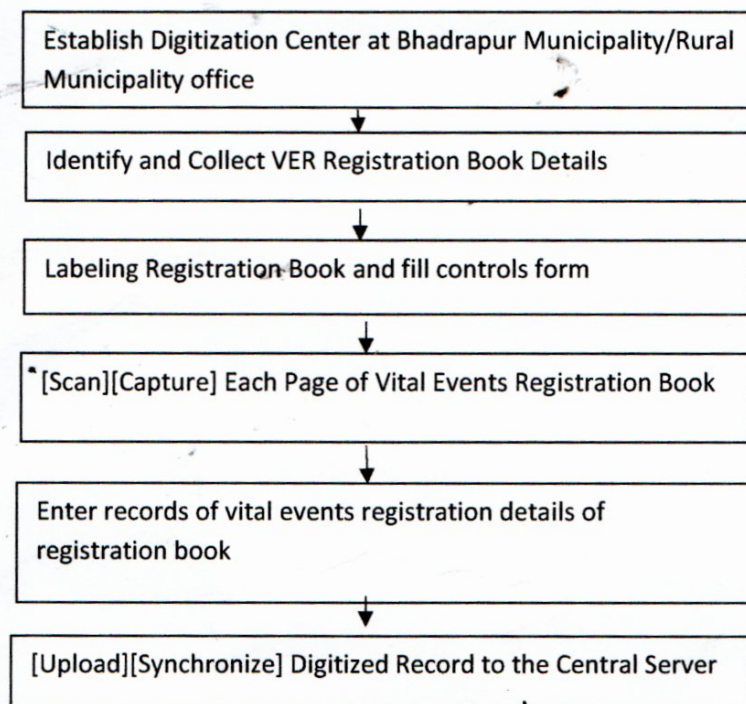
Establish Digitization Center at Bhadrapur Municipality/Rural Municipality office

Identify and Collect VER Registration Book Details

Labeling Registration Book and fill controls form

[Scan][Capture] Each Page of Vital Events Registration Book

Enter records of vital events registration details of registration book

[Upload][Synchronize] Digitized Record to the Central Server